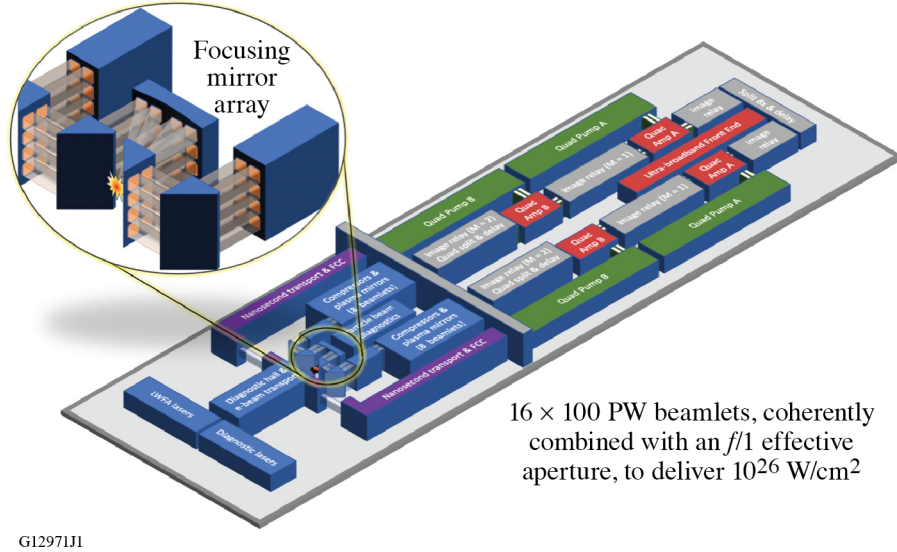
Focusing mirror array

Split & delay

Image relay

Quad Pump A

Quad Amp A

Image relay (M = 1)

Ultra-broadband Front End

Image relay

Quad Pump B

Quad Amp B

Quad Amp A

Image relay (M = 1)

Image relay (M = 2) Quad split & delay

Quad Pump A

Image relay (M = 2) Quad split & delay

Quad Amp B

Quad Pump B

Nanosecond transport & FCC

Compressors & plasma mirrors (8 beamlets)

Single beam diagnostics

Compressors & plasma mirrors (8 beamlets)

Diagnostic hall & e- beam transport

Nanosecond transport & FCC

LWFA lasers

Diagnostic lasers

16 × 100 PW beamlets, coherently combined with an $f/1$ effective aperture, to deliver $10^{26}$ W/cm$^2$

G12971J1